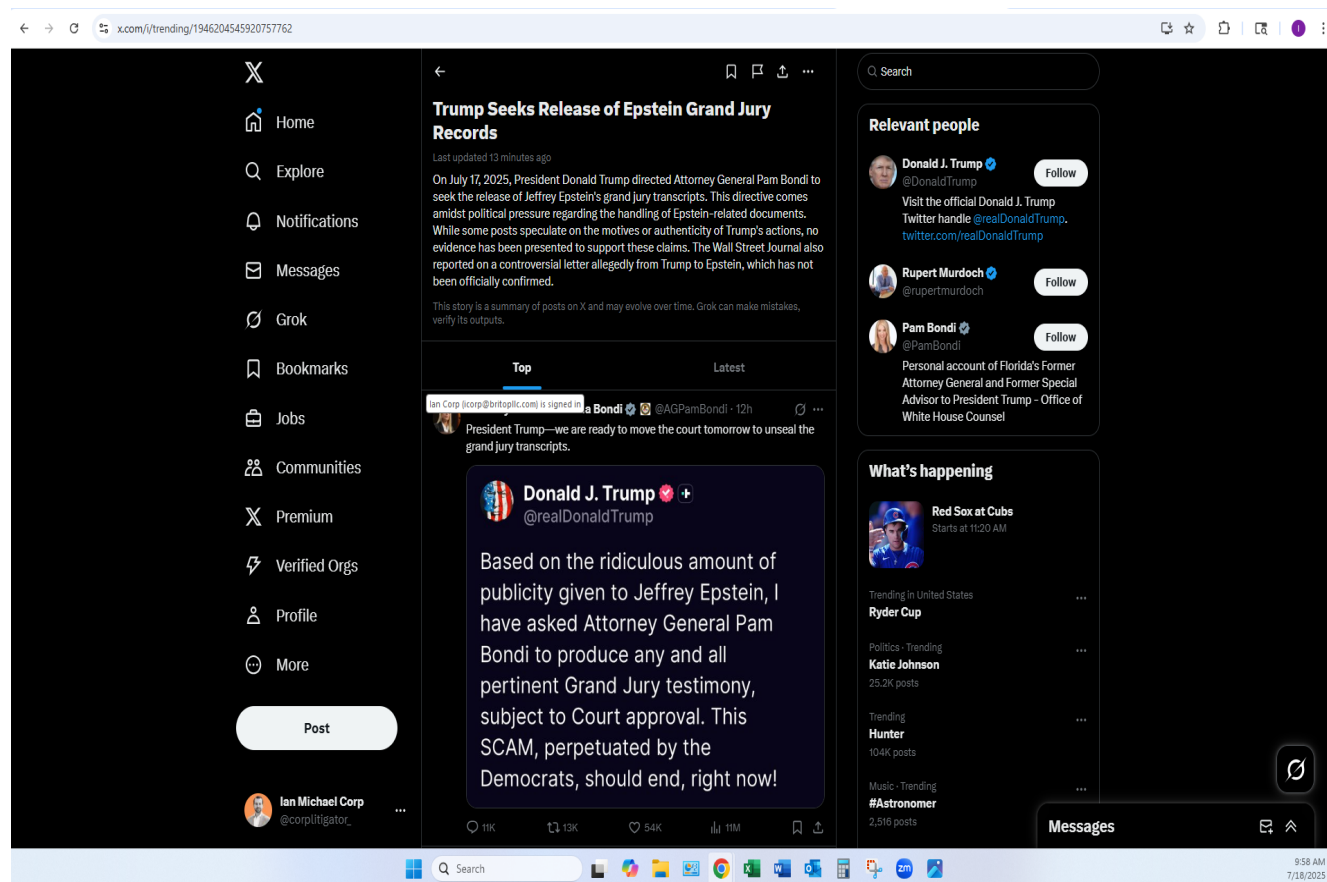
x.com/i/trending/1946204545920757762

Home
Explore
Notifications
Messages
Grok
Bookmarks
Jobs
Communities
Premium
Verified Orgs
Profile
More

Post

Ian Michael Corp
@corplitigator_

Trump Seeks Release of Epstein Grand Jury Records

Last updated 13 minutes ago

On July 17, 2025, President Donald Trump directed Attorney General Pam Bondi to seek the release of Jeffrey Epstein's grand jury transcripts. This directive comes amidst political pressure regarding the handling of Epstein-related documents. While some posts speculate on the motives or authenticity of Trump's actions, no evidence has been presented to support these claims. The Wall Street Journal also reported on a controversial letter allegedly from Trump to Epstein, which has not been officially confirmed.

This story is a summary of posts on X and may evolve over time. Grok can make mistakes, verify its outputs.

Top
Latest

Ian Corp (icorp@britopllc.com) is signed in
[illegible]a Bondi @AGPamBondi · 12h

President Trump—we are ready to move the court tomorrow to unseal the grand jury transcripts.

Donald J. Trump
@realDonaldTrump

Based on the ridiculous amount of publicity given to Jeffrey Epstein, I have asked Attorney General Pam Bondi to produce any and all pertinent Grand Jury testimony, subject to Court approval. This SCAM, perpetuated by the Democrats, should end, right now!

11K 13K 54K 11M

Search

Relevant people

Donald J. Trump
@DonaldTrump
Follow
Visit the official Donald J. Trump Twitter handle @realDonaldTrump. twitter.com/realDonaldTrump

Rupert Murdoch
@rupertmurdoch
Follow

Pam Bondi
@PamBondi
Follow
Personal account of Florida's Former Attorney General and Former Special Advisor to President Trump - Office of White House Counsel

What's happening

Red Sox at Cubs
Starts at 11:20 AM

Trending in United States
Ryder Cup

Politics · Trending
Katie Johnson
25.2K posts

Trending
Hunter
104K posts

Music · Trending
#Astronomer
2,516 posts

Messages

Search

9:58 AM
7/18/2025